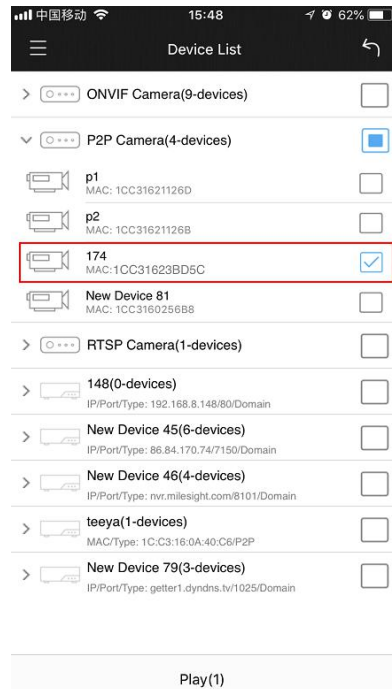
中国移动 15:48 62%

Device List

ONVIF Camera(9-devices)

P2P Camera(4-devices)

p1
MAC: 1CC31621126D

p2
MAC: 1CC31621126B

174
MAC:1CC31623BD5C

New Device 81
MAC: 1CC3160256B8

RTSP Camera(1-devices)

148(0-devices)
IP/Port/Type: 192.168.8.148/80/Domain

New Device 45(6-devices)
IP/Port/Type: 86.84.170.74/7150/Domain

New Device 46(4-devices)
IP/Port/Type: nvr.milesight.com/8101/Domain

teeya(1-devices)
MAC/Type: 1:C3:16:0A:40:C6/P2P

New Device 79(3-devices)
IP/Port/Type: getter1.dyndns.tv/1025/Domain

Play(1)